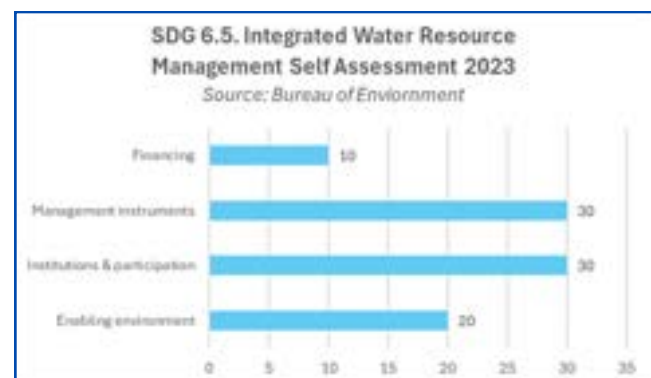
SDG 6.5. Integrated Water Resource Management Self Assessment 2023
Source: Bureau of Enviornment

Financing 10
Management instruments 30
Institutions & participation 30
Enabling environment 20

0 5 10 15 20 25 30 35